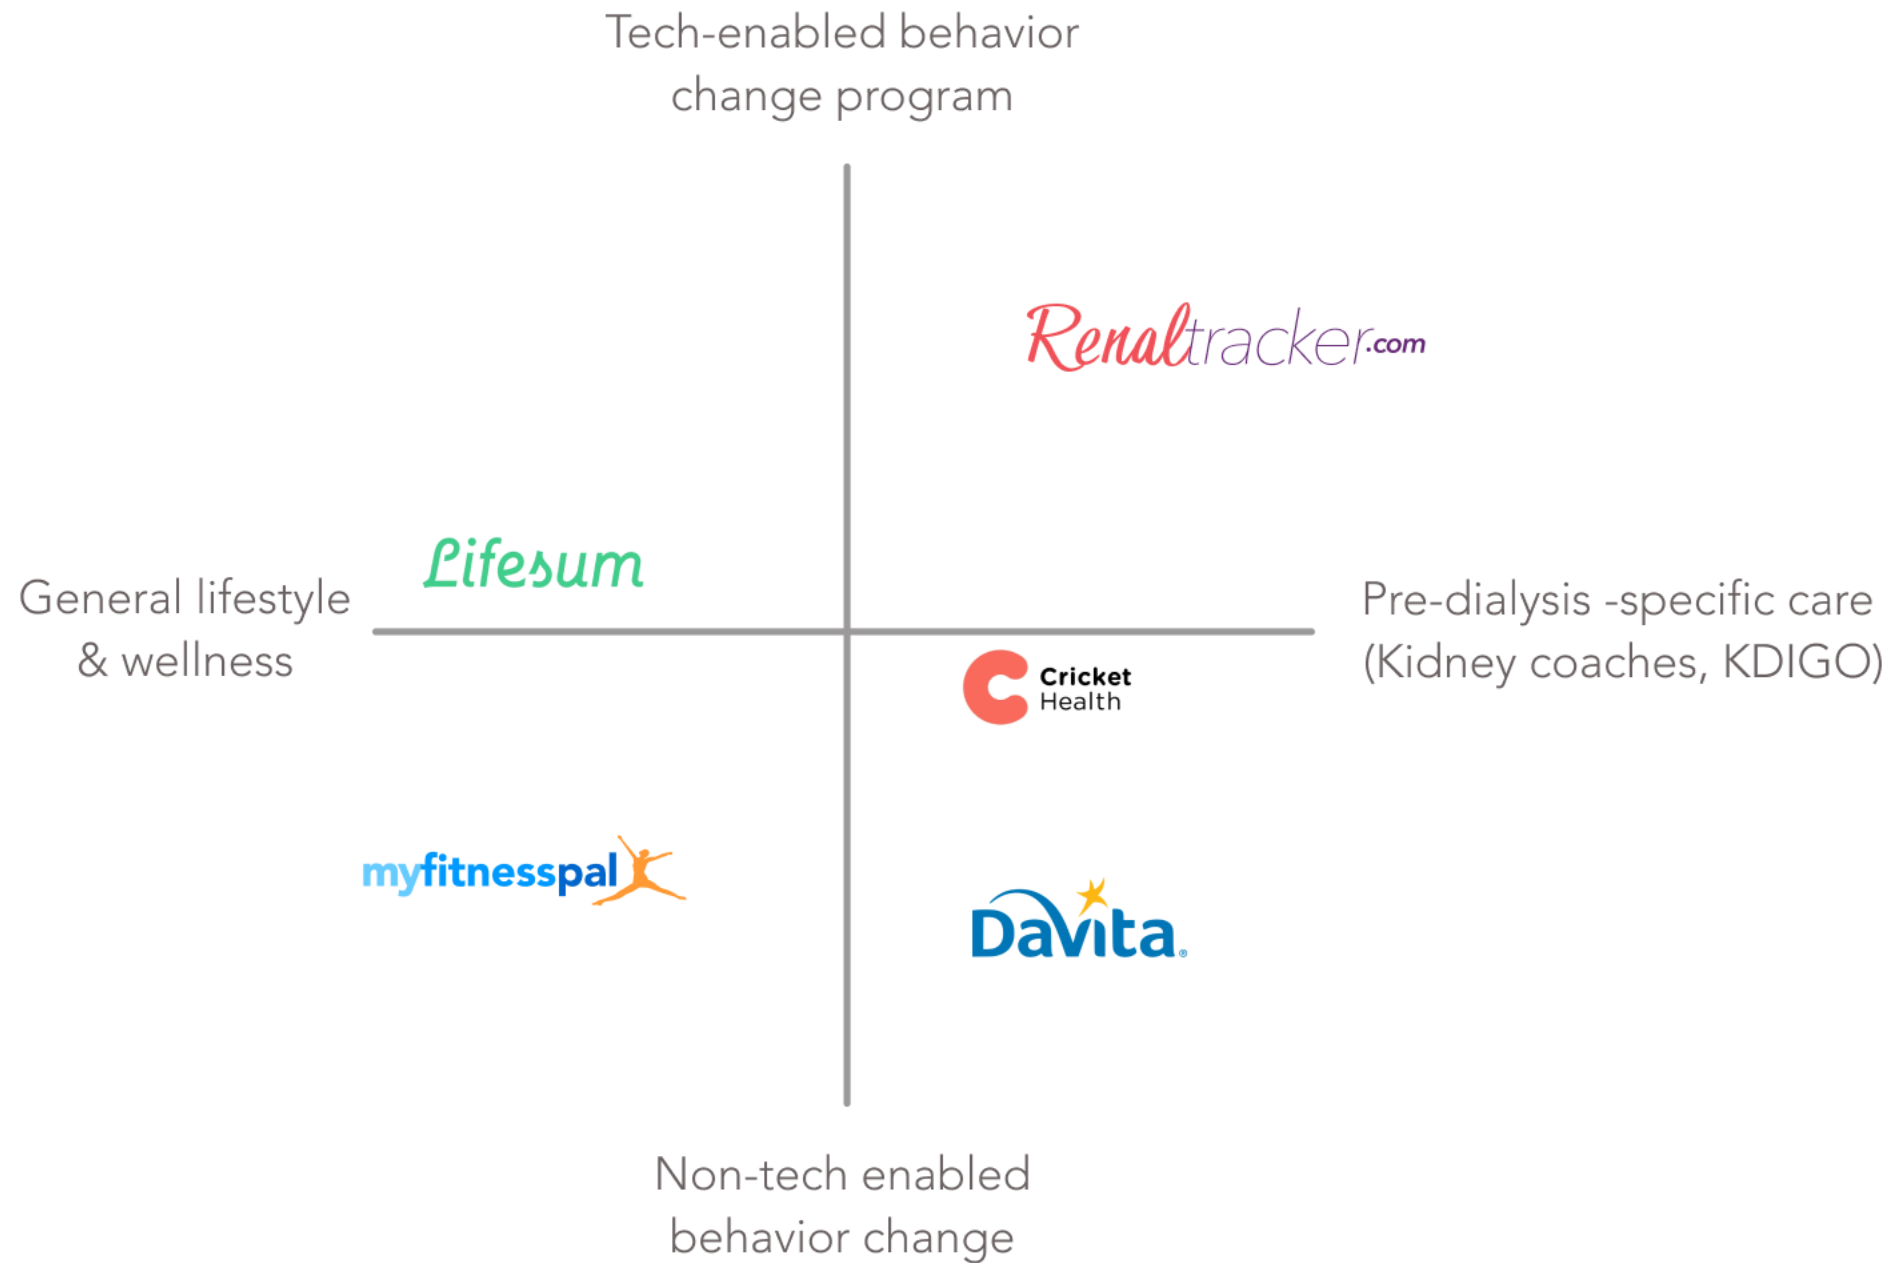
Tech-enabled behavior change program

Renaltracker.com

General lifestyle & wellness

Lifesum

Pre-dialysis -specific care (Kidney coaches, KDIGO)

Cricket Health

myfitnesspal

DaVita.

Non-tech enabled behavior change